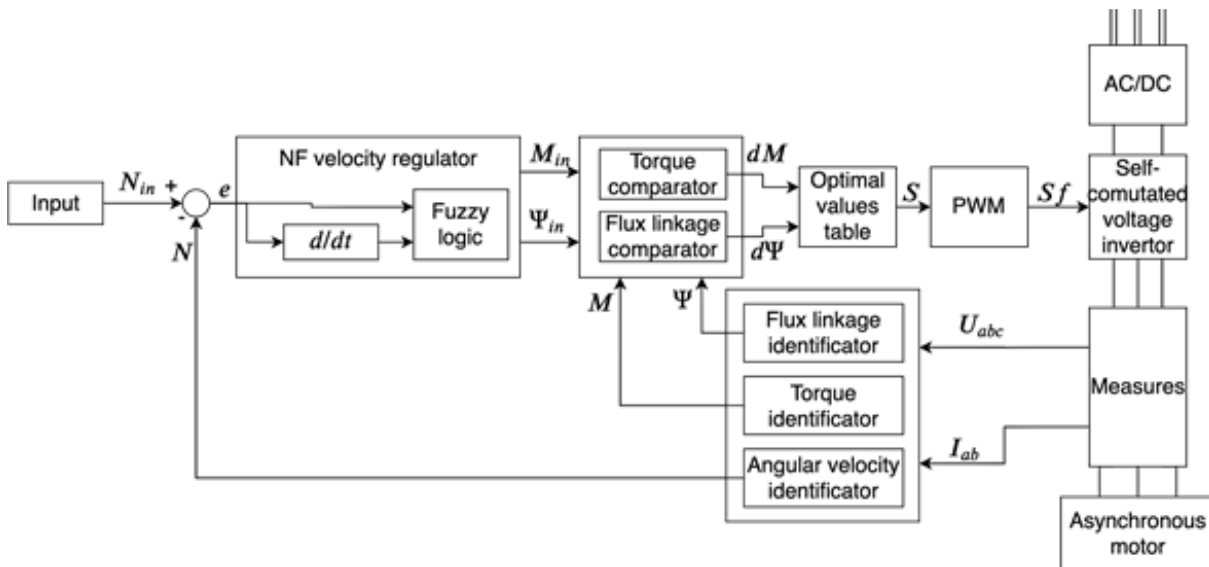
AC/DC

Input

$N_{in}$

+

-

$e$

$N$

NF velocity regulator

$d/dt$

Fuzzy logic

$M_{in}$

$\Psi_{in}$

Torque comparator

Flux linkage comparator

$dM$

$d\Psi$

$M$

$\Psi$

Optimal values table

$S$

PWM

$Sf$

Self-comutated voltage invertor

Flux linkage identificator

Torque identificator

Angular velocity identificator

$U_{abc}$

$I_{ab}$

Measures

Asynchronous motor